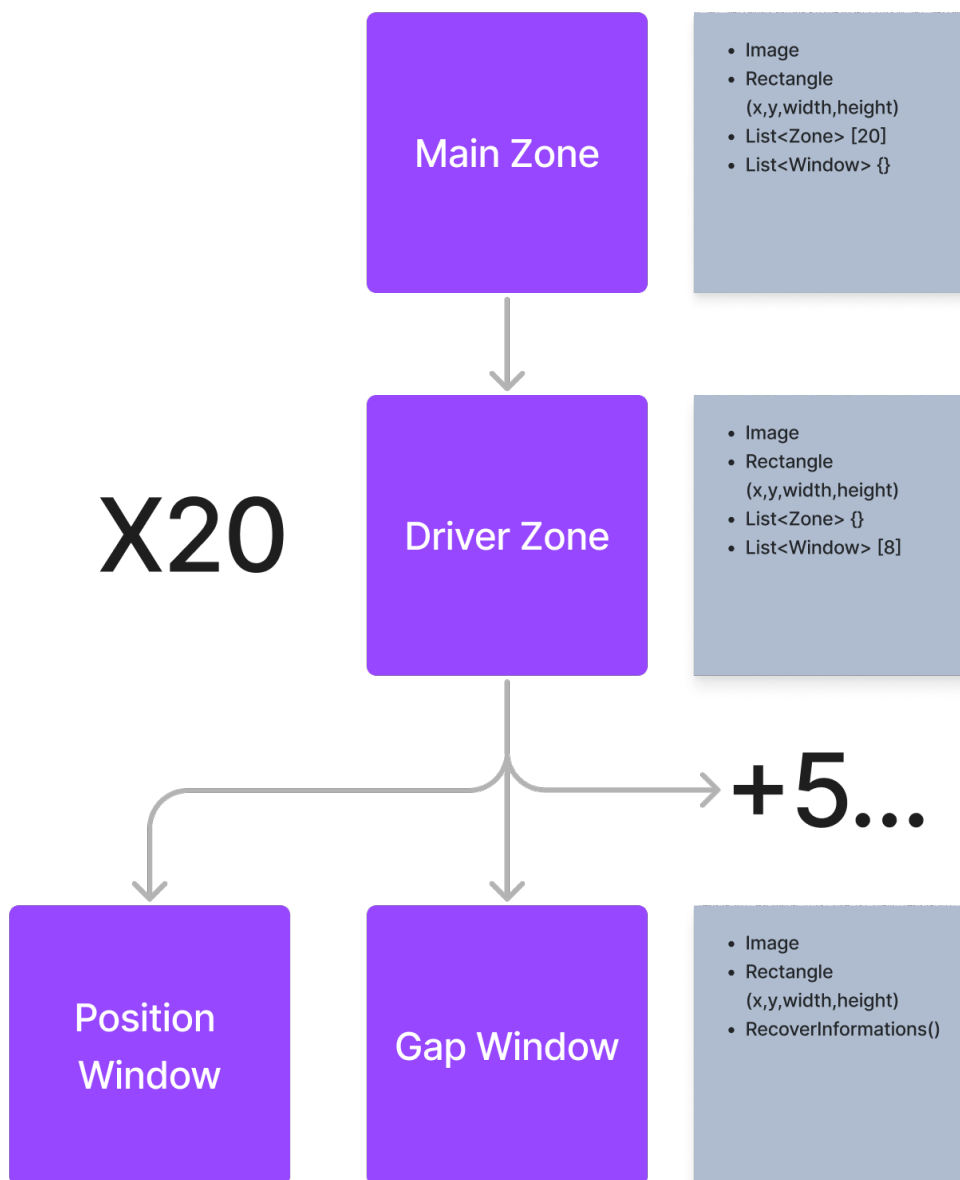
Main Zone

- Image
- Rectangle (x,y,width,height)
- List<Zone> [20]
- List<Window> {}

X20

Driver Zone

- Image
- Rectangle (x,y,width,height)
- List<Zone> {}
- List<Window> [8]

+5...

Position Window

Gap Window

- Image
- Rectangle (x,y,width,height)
- RecoverInformations()